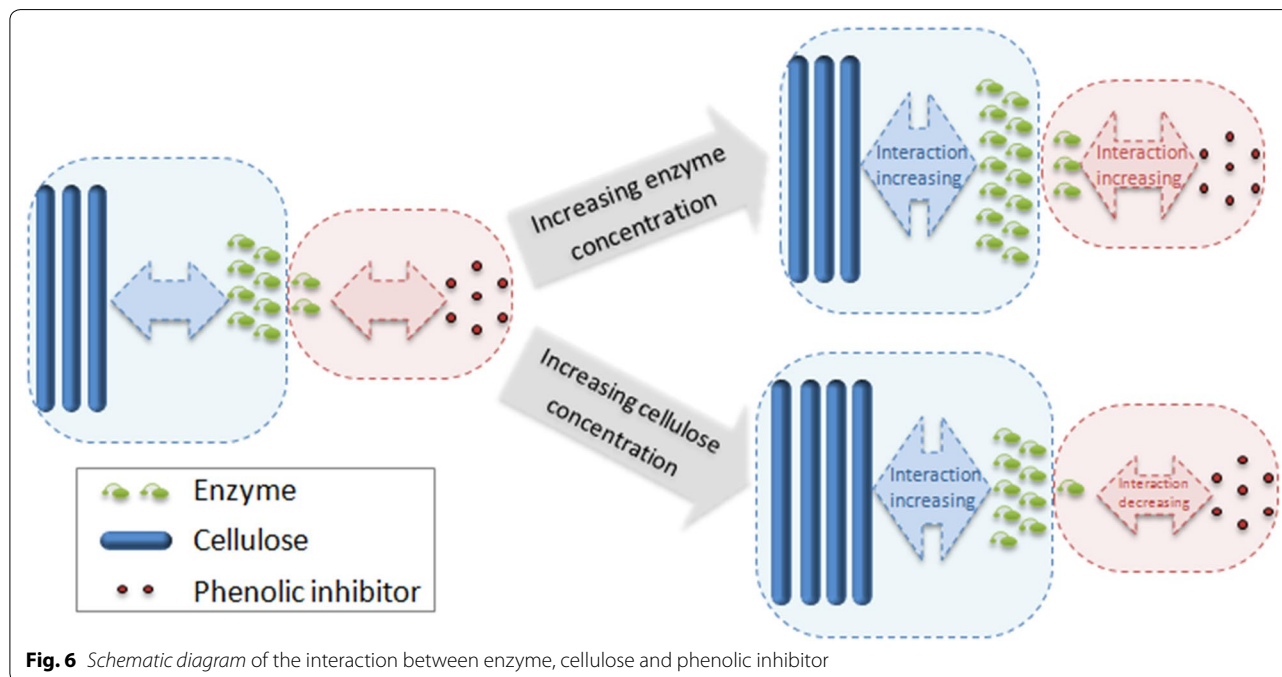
Increasing enzyme concentration

Interaction increasing

Interaction increasing

Increasing cellulose concentration

Interaction increasing

Interaction decreasing

Enzyme

Cellulose

Phenolic inhibitor

**Fig. 6** *Schematic diagram* of the interaction between enzyme, cellulose and phenolic inhibitor